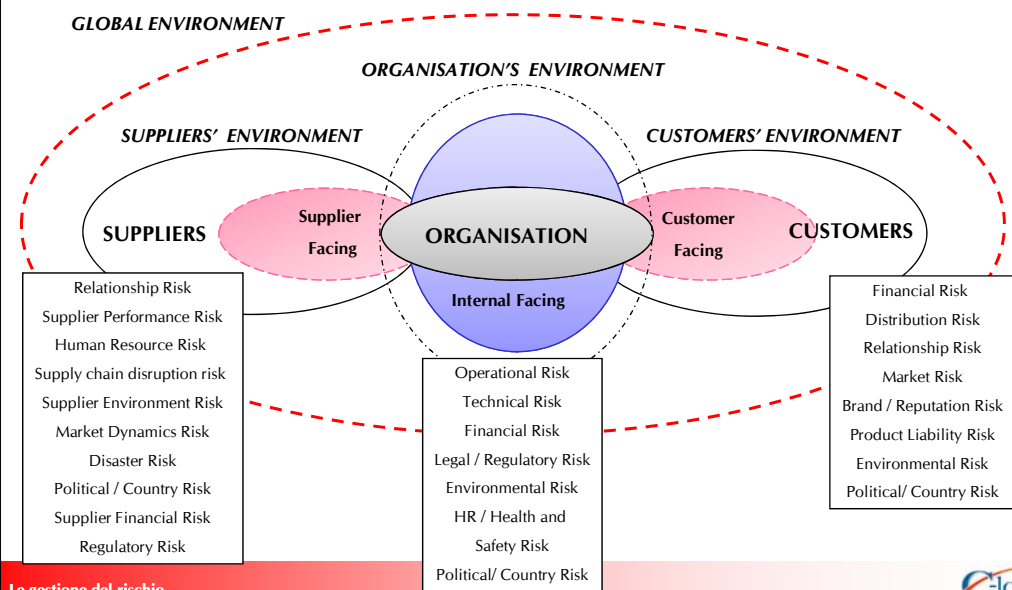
GLOBAL ENVIRONMENT

ORGANISATION'S ENVIRONMENT

SUPPLIERS' ENVIRONMENT

CUSTOMERS' ENVIRONMENT

SUPPLIERS

Supplier Facing

ORGANISATION

Internal Facing

Customer Facing

CUSTOMERS

Relationship Risk
Supplier Performance Risk
Human Resource Risk
Supply chain disruption risk
Supplier Environment Risk
Market Dynamics Risk
Disaster Risk
Political / Country Risk
Supplier Financial Risk
Regulatory Risk

Operational Risk
Technical Risk
Financial Risk
Legal / Regulatory Risk
Environmental Risk
HR / Health and Safety Risk
Political/ Country Risk

Financial Risk
Distribution Risk
Relationship Risk
Market Risk
Brand / Reputation Risk
Product Liability Risk
Environmental Risk
Political/ Country Risk

La gestione del rischio